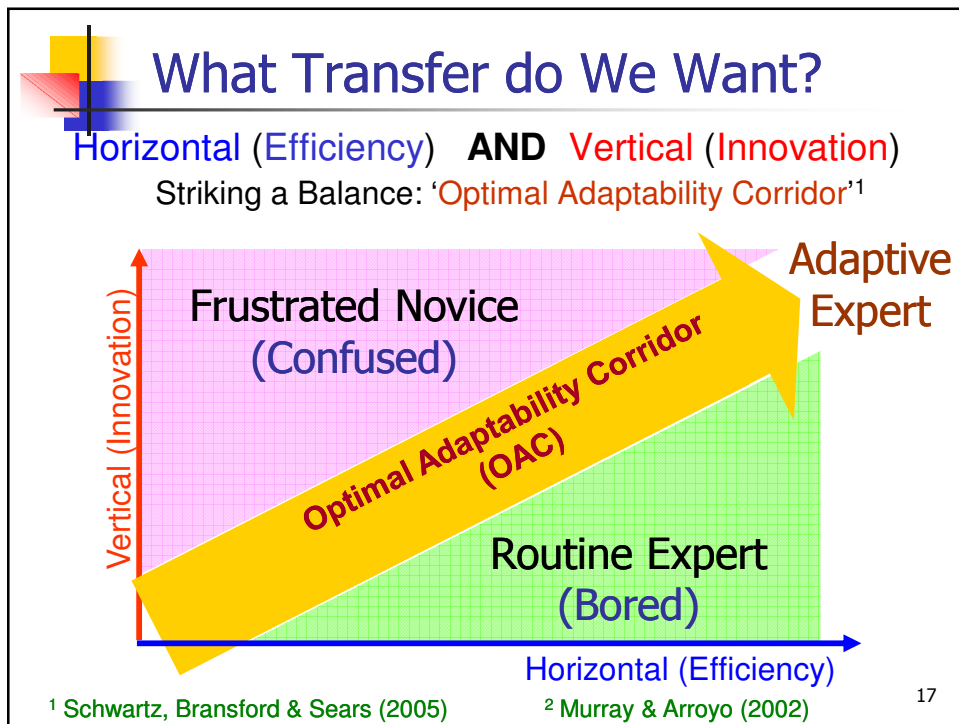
What Transfer do We Want?

Horizontal (Efficiency) AND Vertical (Innovation)

Striking a Balance: 'Optimal Adaptability Corridor'$^1$

Adaptive Expert

Frustrated Novice (Confused)

Vertical (Innovation)

Optimal Adaptability Corridor (OAC)

Routine Expert (Bored)

Horizontal (Efficiency)

$^1$ Schwartz, Bransford & Sears (2005)

$^2$ Murray & Arroyo (2002)

17